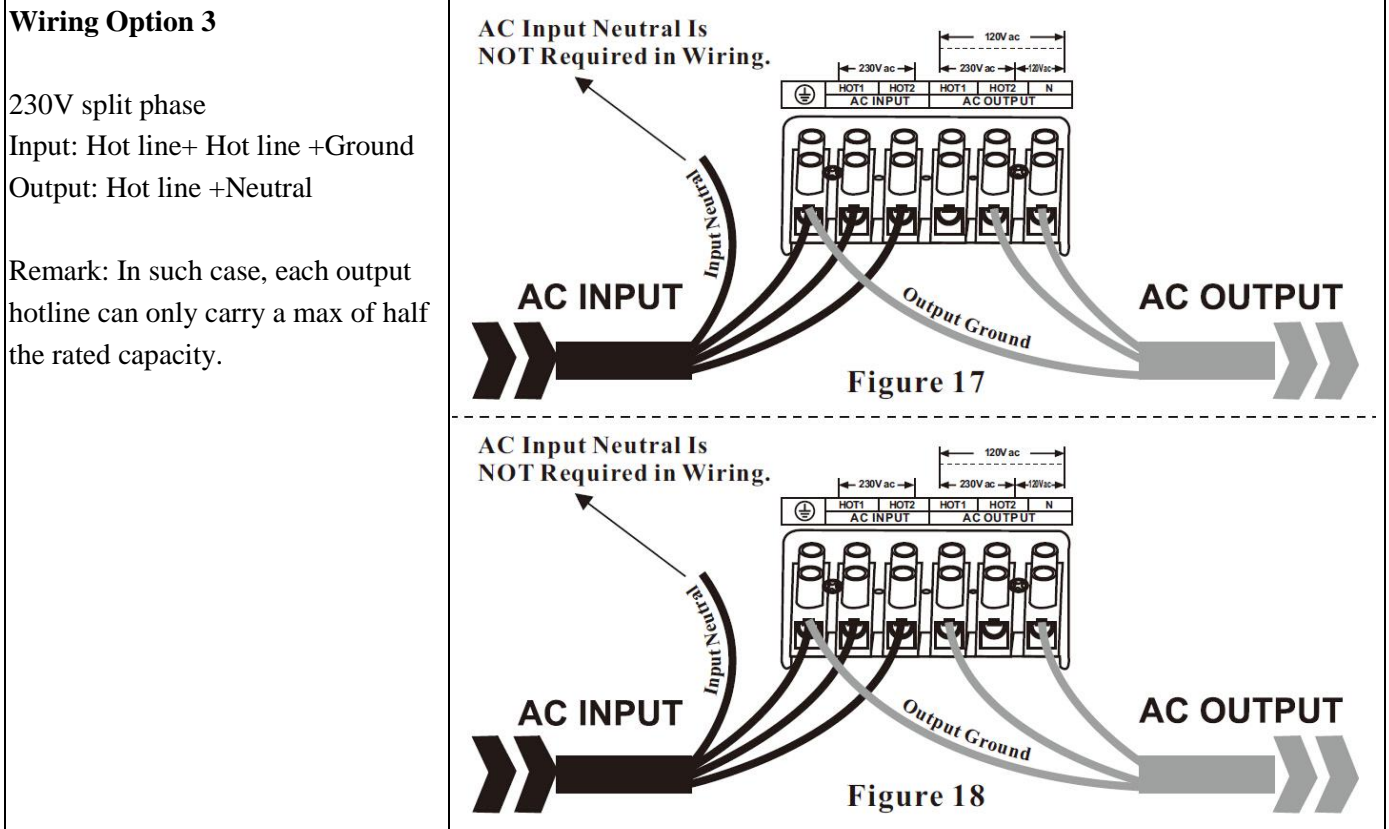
**Wiring Option 3**

230V split phase
Input: Hot line+ Hot line +Ground
Output: Hot line +Neutral

Remark: In such case, each output hotline can only carry a max of half the rated capacity.

AC Input Neutral Is
NOT Required in Wiring.

120Vac
230Vac
230Vac
120Vac
HOT1 HOT2
AC INPUT
HOT1 HOT2 N
AC OUTPUT

Input Neutral
AC INPUT
Output Ground
AC OUTPUT
Figure 17

AC Input Neutral Is
NOT Required in Wiring.

120Vac
230Vac
230Vac
120Vac
HOT1 HOT2
AC INPUT
HOT1 HOT2 N
AC OUTPUT

Input Neutral
AC INPUT
Output Ground
AC OUTPUT
Figure 18